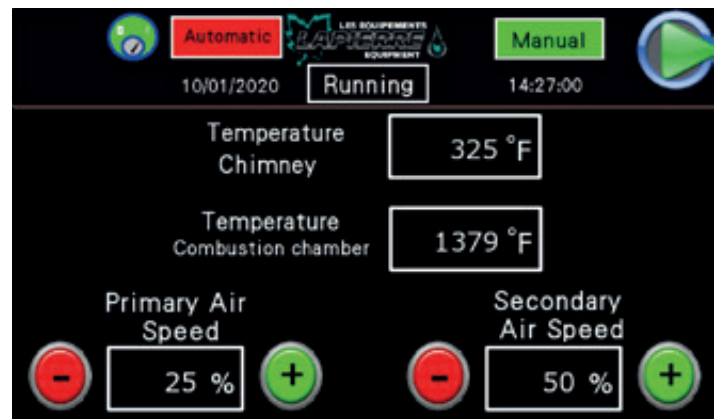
Automatic

LES EQUIPEMENTS LAPIERRE EQUIPMENT

Manual

10/01/2020

Running

14:27:00

Temperature Chimney

325 °F

Temperature Combustion chamber

1379 °F

Primary Air Speed

-

25 %

+

Secondary Air Speed

-

50 %

+